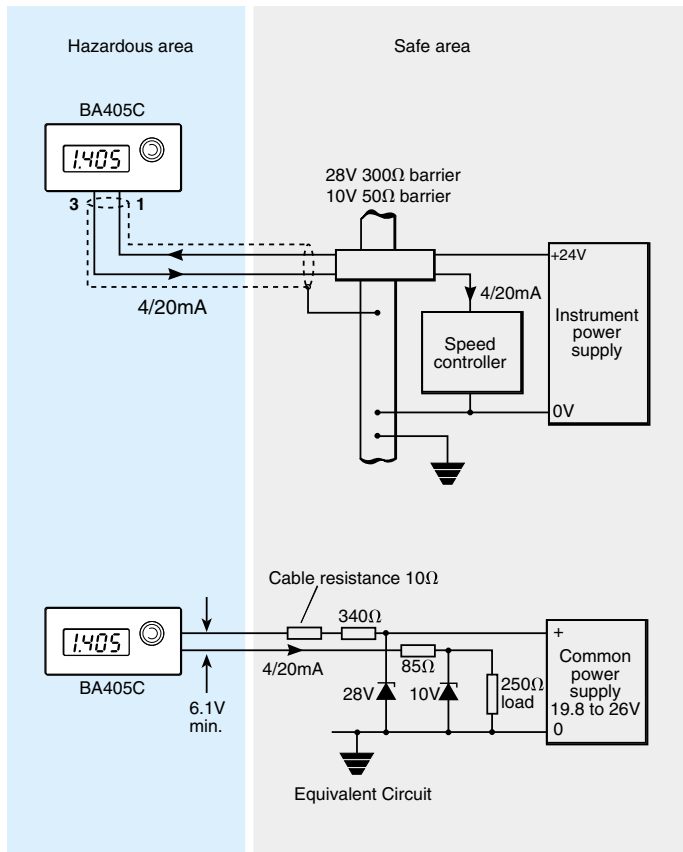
Hazardous area

Safe area

BA405C

1.405

3

1

28V 300Ω barrier
10V 50Ω barrier

+24V

4/20mA

4/20mA

Speed controller

Instrument power supply

0V

Cable resistance 10Ω

340Ω

1.405

85Ω

4/20mA

BA405C

28V

10V

250Ω load

6.1V min.

+

Common power supply 19.8 to 26V

0

Equivalent Circuit